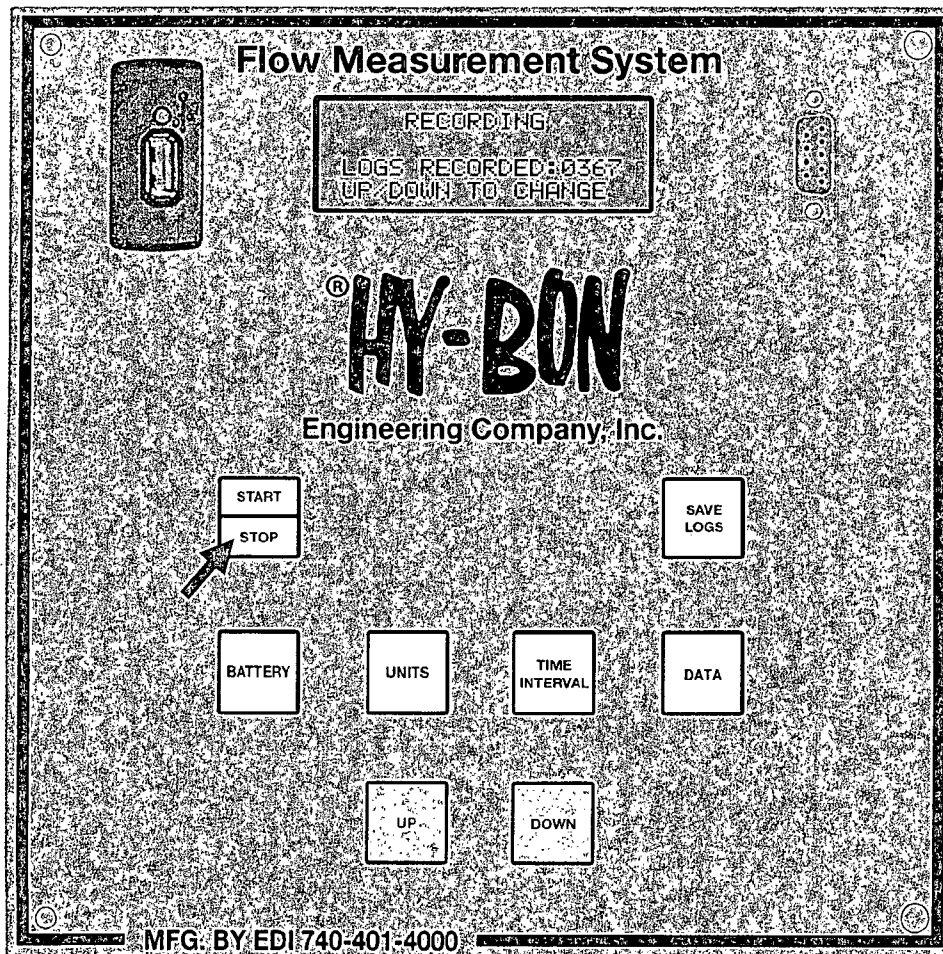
Flow Measurement System

RECORDING

LOGS RECORDED:0367
UP DOWN TO CHANGE

®HY-BON

Engineering Company, Inc.

START
STOP

SAVE LOGS

BATTERY

UNITS

TIME INTERVAL

DATA

UP

DOWN

MFG. BY EDI 740-401-4000